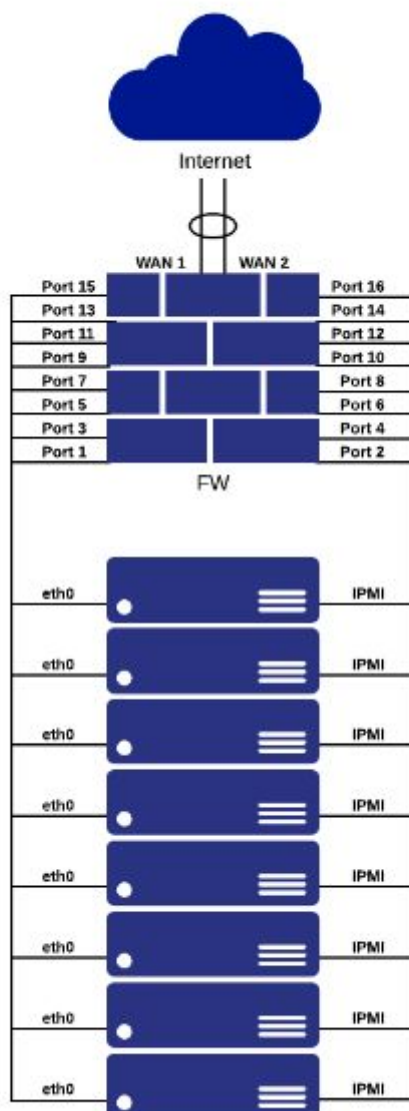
Internet

WAN 1
WAN 2

Port 15
Port 13
Port 11
Port 9
Port 7
Port 5
Port 3
Port 1

Port 16
Port 14
Port 12
Port 10
Port 8
Port 6
Port 4
Port 2

FW

eth0
IPMI
eth0
IPMI
eth0
IPMI
eth0
IPMI
eth0
IPMI
eth0
IPMI
eth0
IPMI
eth0
IPMI